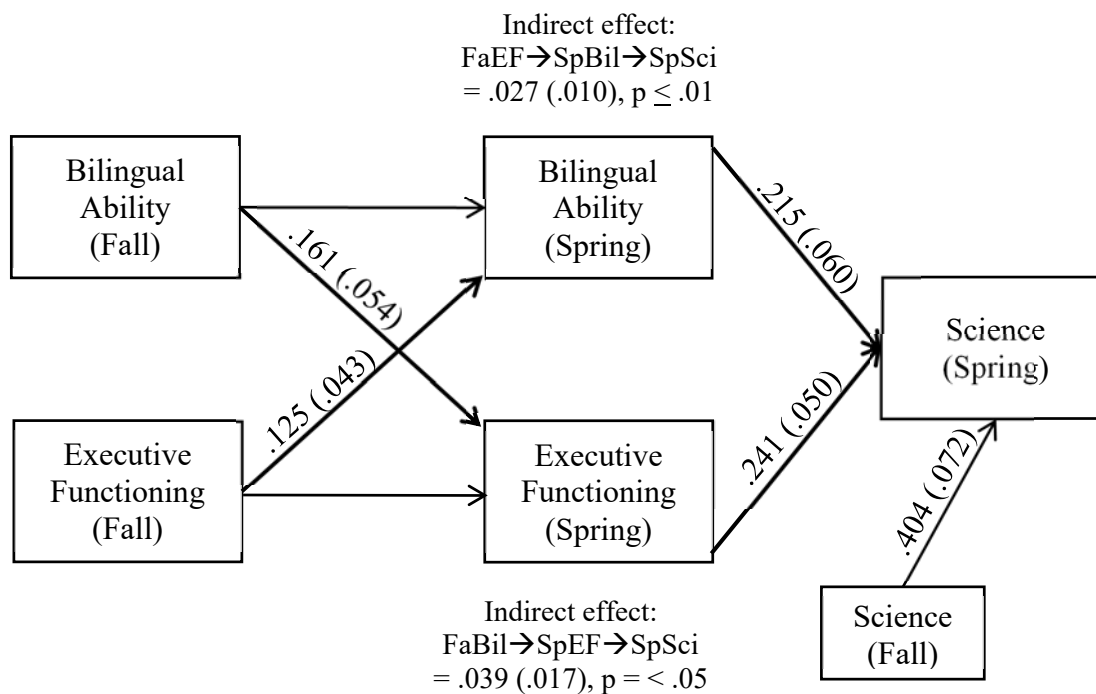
Indirect effect:
FaEF→SpBil→SpSci
= .027 (.010), p $\leq$ .01

Bilingual Ability (Fall)

Bilingual Ability (Spring)

.161 (.054)

.215 (.060)

Science (Spring)

.125 (.043)

.241 (.050)

Executive Functioning (Fall)

Executive Functioning (Spring)

.404 (.072)

Indirect effect:
FaBil→SpEF→SpSci
= .039 (.017), p = < .05

Science (Fall)